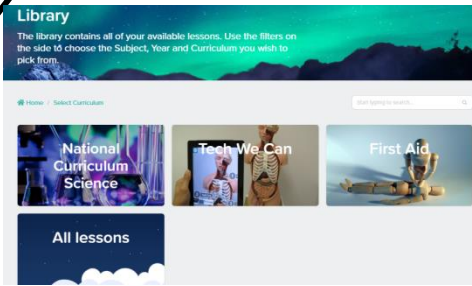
Library

The library contains all of your available lessons. Use the filters on the side to choose the Subject, Year and Curriculum you wish to pick from.

Home / Select Curriculum

Start typing to search...

National Curriculum Science

Tech We Can

First Aid

All lessons